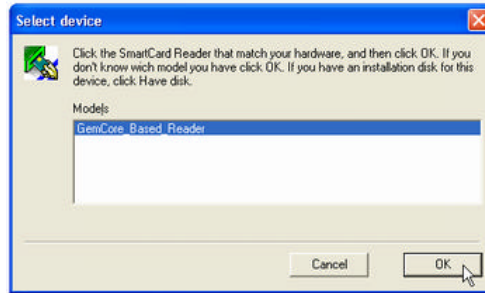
Select device

Click the SmartCard Reader that match your hardware, and then click OK. If you don't know wich model you have click OK. If you have an installation disk for this device, click Have disk.

Models

GemCore_Based_Reader

Cancel

OK